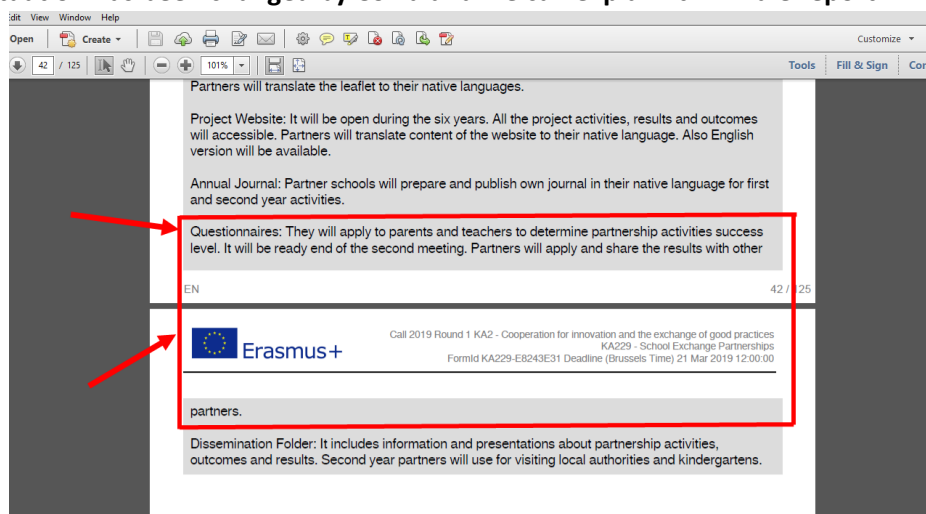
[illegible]

Edit View Window Help

Open Create Customize

42 / 125 101% Tools Fill & Sign Co

Partners will translate the leaflet to their native languages.

Project Website: It will be open during the six years. All the project activities, results and outcomes will accessible. Partners will translate content of the website to their native language. Also English version will be available.

Annual Journal: Partner schools will prepare and publish own journal in their native language for first and second year activities.

Questionnaires: They will apply to parents and teachers to determine partnership activities success level. It will be ready end of the second meeting. Partners will apply and share the results with other

EN 42 / 125

Erasmus+

Call 2019 Round 1 KA2 - Cooperation for innovation and the exchange of good practices
KA229 - School Exchange Partnerships
FormId KA229-E8243E31 Deadline (Brussels Time) 21 Mar 2019 12:00:00

partners.

Dissemination Folder: It includes information and presentations about partnership activities, outcomes and results. Second year partners will use for visiting local authorities and kindergartens.